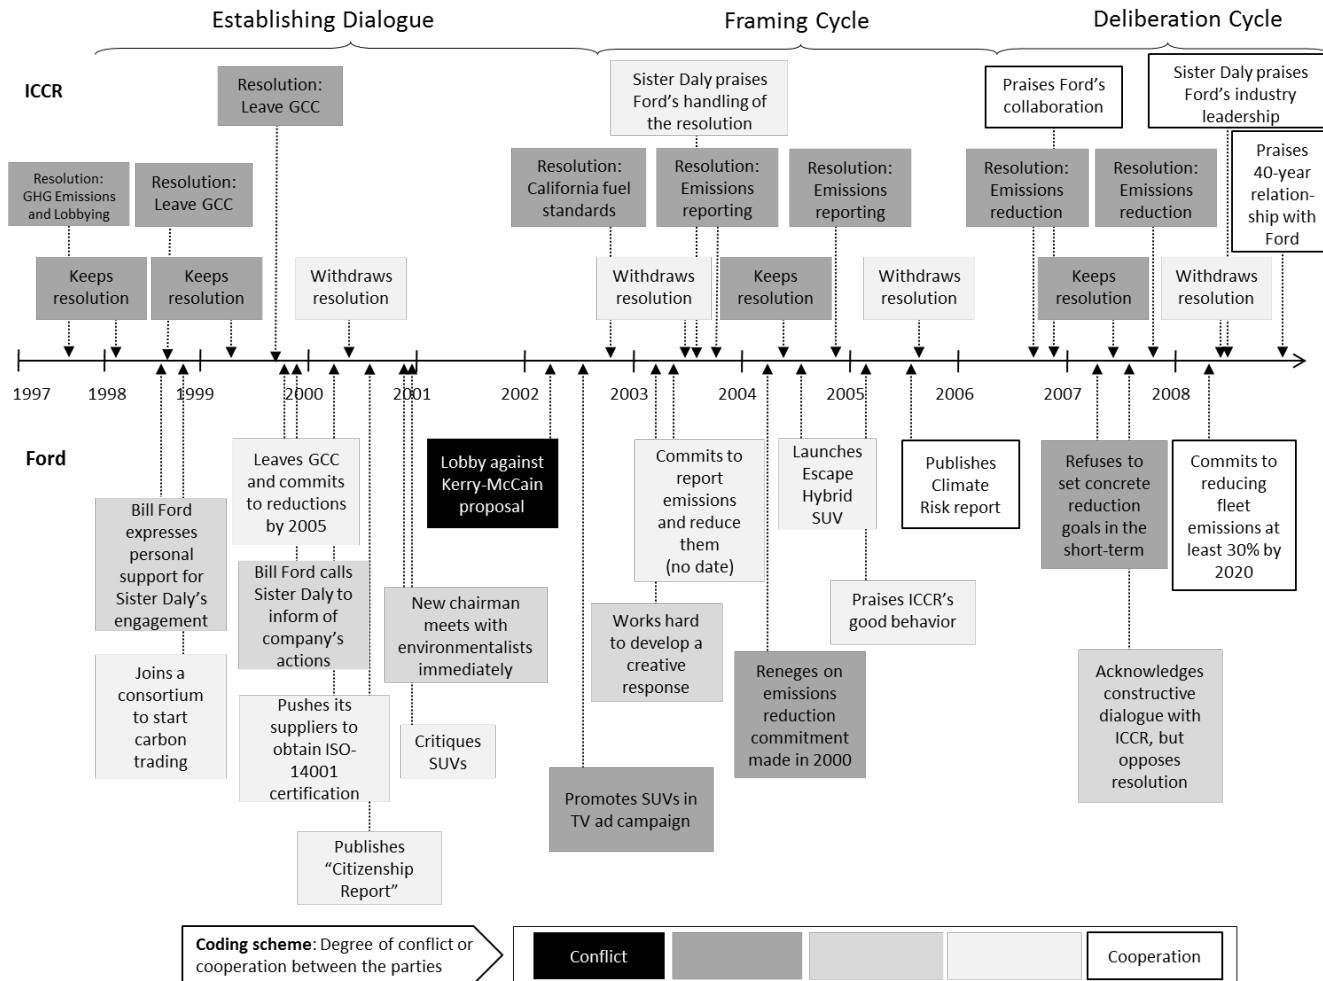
Establishing Dialogue

Framing Cycle

Deliberation Cycle

ICCR

Resolution: GHG Emissions and Lobbying

Resolution: Leave GCC

Resolution: Leave GCC

Keeps resolution

Keeps resolution

Withdraws resolution

Sister Daly praises Ford's handling of the resolution

Resolution: California fuel standards

Resolution: Emissions reporting

Resolution: Emissions reporting

Withdraws resolution

Keeps resolution

Withdraws resolution

Praises Ford's collaboration

Sister Daly praises Ford's industry leadership

Praises 40-year relationship with Ford

Resolution: Emissions reduction

Resolution: Emissions reduction

Keeps resolution

Withdraws resolution

1997 1998 1999 2000 2001 2002 2003 2004 2005 2006 2007 2008

Ford

Bill Ford expresses personal support for Sister Daly's engagement

Joins a consortium to start carbon trading

Leaves GCC and commits to reductions by 2005

Bill Ford calls Sister Daly to inform of company's actions

Pushes its suppliers to obtain ISO-14001 certification

Publishes "Citizenship Report"

New chairman meets with environmentalists immediately

Critiques SUVs

Lobby against Kerry-McCain proposal

Promotes SUVs in TV ad campaign

Commits to report emissions and reduce them (no date)

Works hard to develop a creative response

Launches Escape Hybrid SUV

Reneges on emissions reduction commitment made in 2000

Praises ICCR's good behavior

Publishes Climate Risk report

Refuses to set concrete reduction goals in the short-term

Acknowledges constructive dialogue with ICCR, but opposes resolution

Commits to reducing fleet emissions at least 30% by 2020

Coding scheme: Degree of conflict or cooperation between the parties

Conflict

Cooperation